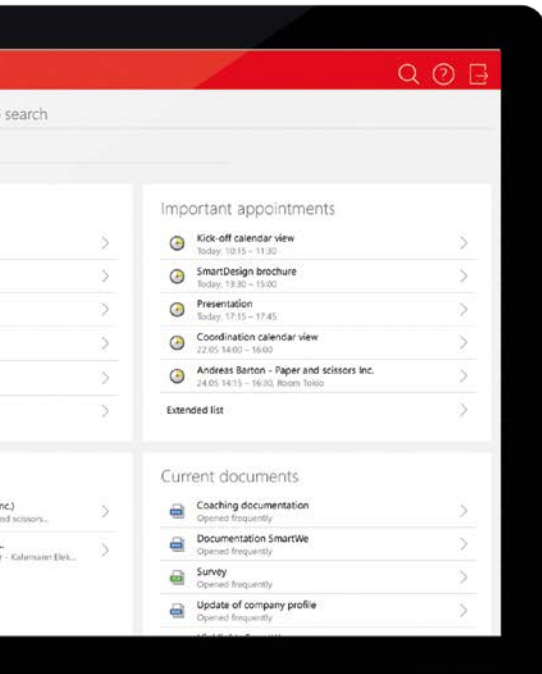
search

Important appointments

Kick-off calendar view
Today, 10:15 – 11:30

SmartDesign brochure
Today, 13:30 – 15:00

Presentation
Today, 17:15 – 17:45

Coordination calendar view
22.05 14:00 – 16:00

Andreas Barton - Paper and scissors Inc.
24.05 14:15 – 16:30, Room Tokio

Extended list

nc.)
nd scissors...

- Kalamazon Elek...

Current documents

Coaching documentation
Opened frequently

Documentation SmartWe
Opened frequently

Survey
Opened frequently

Update of company profile
Opened frequently